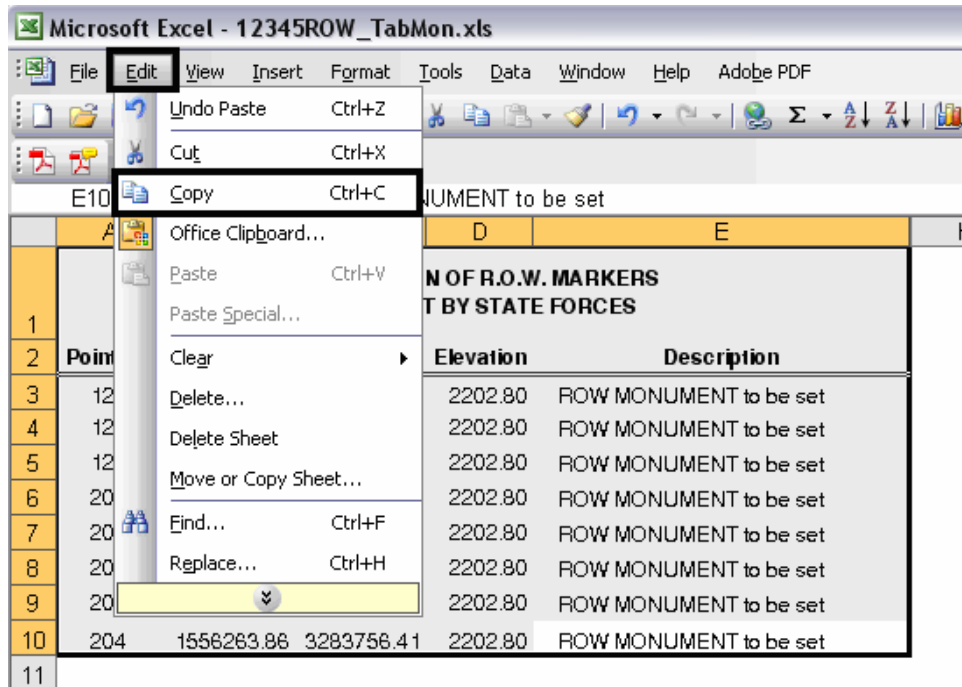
Microsoft Excel - 12345ROW_TabMon.xls

File Edit View Insert Format Tools Data Window Help Adobe PDF

Undo Paste Ctrl+Z
Cut Ctrl+X
Copy Ctrl+C
Office Clipboard...
Paste Ctrl+V
Paste Special...
Clear
Delete...
Delete Sheet
Move or Copy Sheet...
Find... Ctrl+F
Replace... Ctrl+H

E10 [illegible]UMENT to be set

| | A | | D | E |
|---|---|---|---|---|
| 1 | | | N OF R.O.W. MARKERS T BY STATE FORCES | |
| 2 | Poin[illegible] | | Elevation | Description |
| 3 | 12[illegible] | | 2202.80 | ROW MONUMENT to be set |
| 4 | 12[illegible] | | 2202.80 | ROW MONUMENT to be set |
| 5 | 12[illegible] | | 2202.80 | ROW MONUMENT to be set |
| 6 | 20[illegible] | | 2202.80 | ROW MONUMENT to be set |
| 7 | 20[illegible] | | 2202.80 | ROW MONUMENT to be set |
| 8 | 20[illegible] | | 2202.80 | ROW MONUMENT to be set |
| 9 | 20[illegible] | | 2202.80 | ROW MONUMENT to be set |
| 10 | 204 | 1556263.86 3283756.41 | 2202.80 | ROW MONUMENT to be set |
| 11 | | | | |